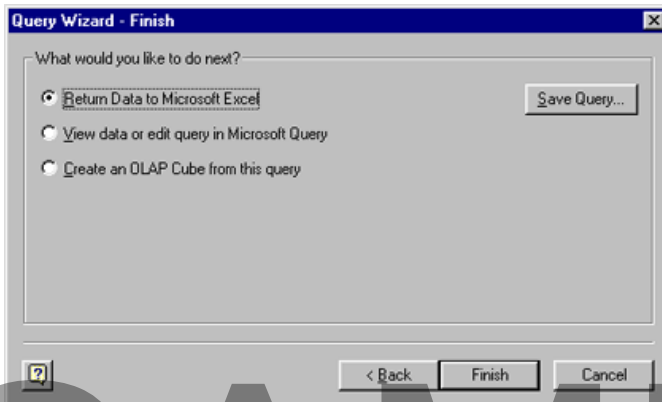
Query Wizard - Finish

What would you like to do next?

Return Data to Microsoft Excel

View data or edit query in Microsoft Query

Create an OLAP Cube from this query

Save Query...

?

< Back

Finish

Cancel